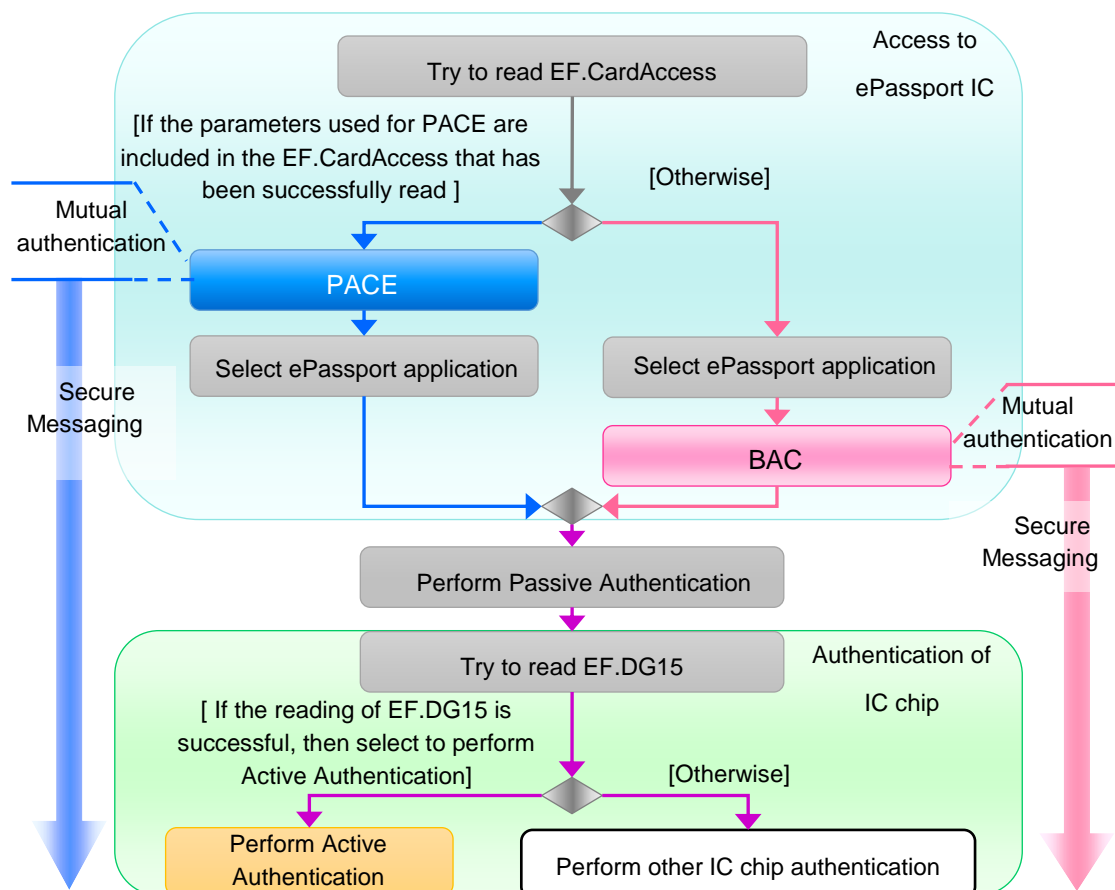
Access to ePassport IC

Try to read EF.CardAccess

[If the parameters used for PACE are included in the EF.CardAccess that has been successfully read ]

[Otherwise]

Mutual authentication

PACE

Select ePassport application

Select ePassport application

Secure Messaging

Mutual authentication

BAC

Secure Messaging

Perform Passive Authentication

Authentication of IC chip

Try to read EF.DG15

[ If the reading of EF.DG15 is successful, then select to perform Active Authentication]

[Otherwise]

Perform Active Authentication

Perform other IC chip authentication